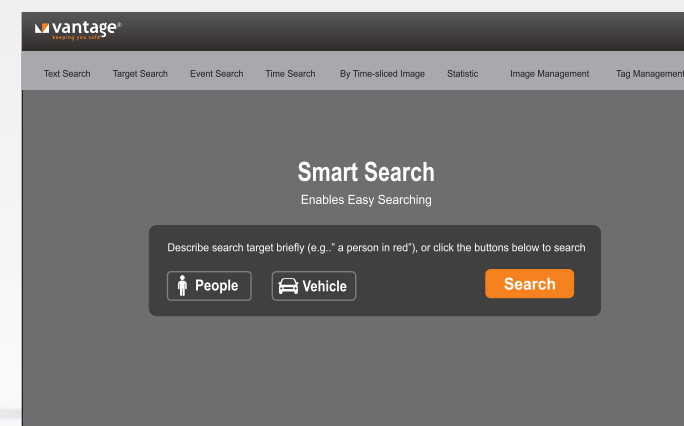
vantage®
keeping you safe

Text Search Target Search Event Search Time Search By Time-sliced Image Statistic Image Management Tag Management

Smart Search
Enables Easy Searching

Describe search target briefly (e.g.." a person in red"), or click the buttons below to search

People Vehicle Search